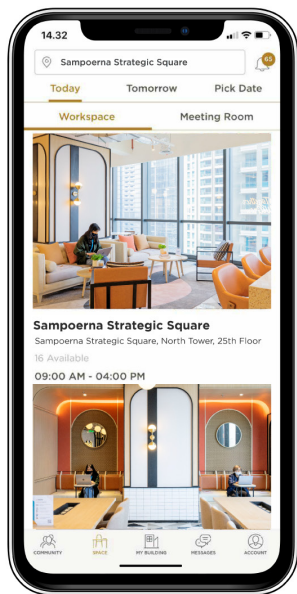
14.32

Sampoerna Strategic Square

65

Today

Tomorrow

Pick Date

Workspace

Meeting Room

Sampoerna Strategic Square

Sampoerna Strategic Square, North Tower, 25th Floor

16 Available

09:00 AM - 04:00 PM

COMMUNITY

SPACE

MY BUILDING

MESSAGES

ACCOUNT